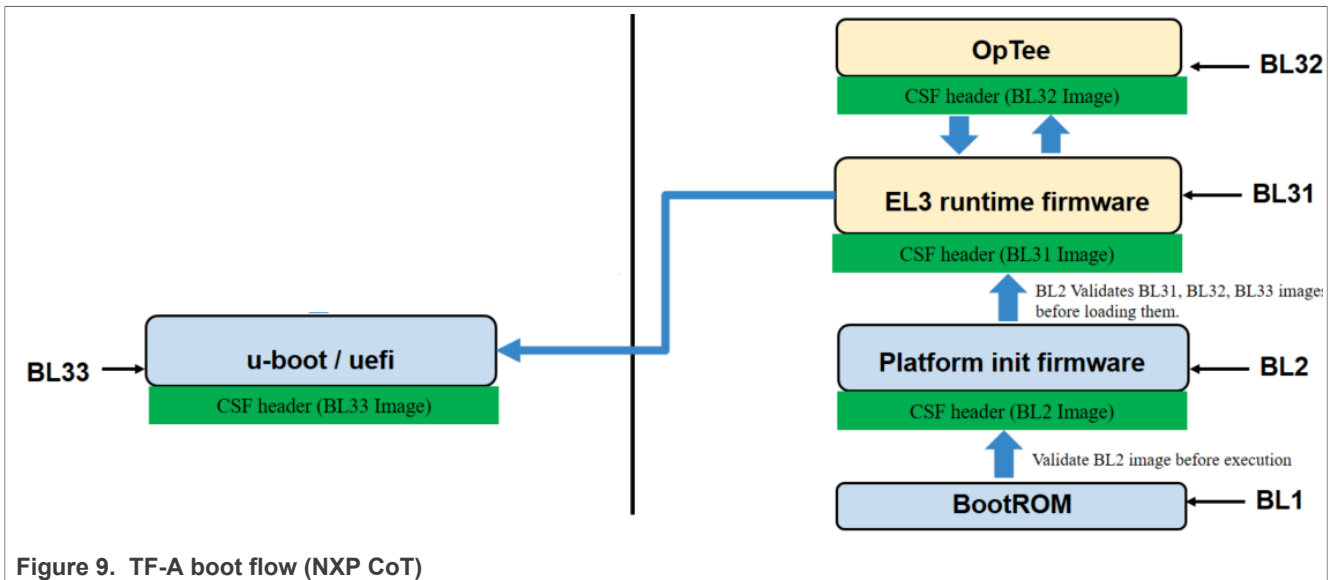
OpTee

BL32

CSF header (BL32 Image)

EL3 runtime firmware

BL31

CSF header (BL31 Image)

BL2 Validates BL31, BL32, BL33 images before loading them.

BL33

u-boot / uefi

CSF header (BL33 Image)

Platform init firmware

BL2

CSF header (BL2 Image)

Validate BL2 image before execution

BootROM

BL1

Figure 9. TF-A boot flow (NXP CoT)